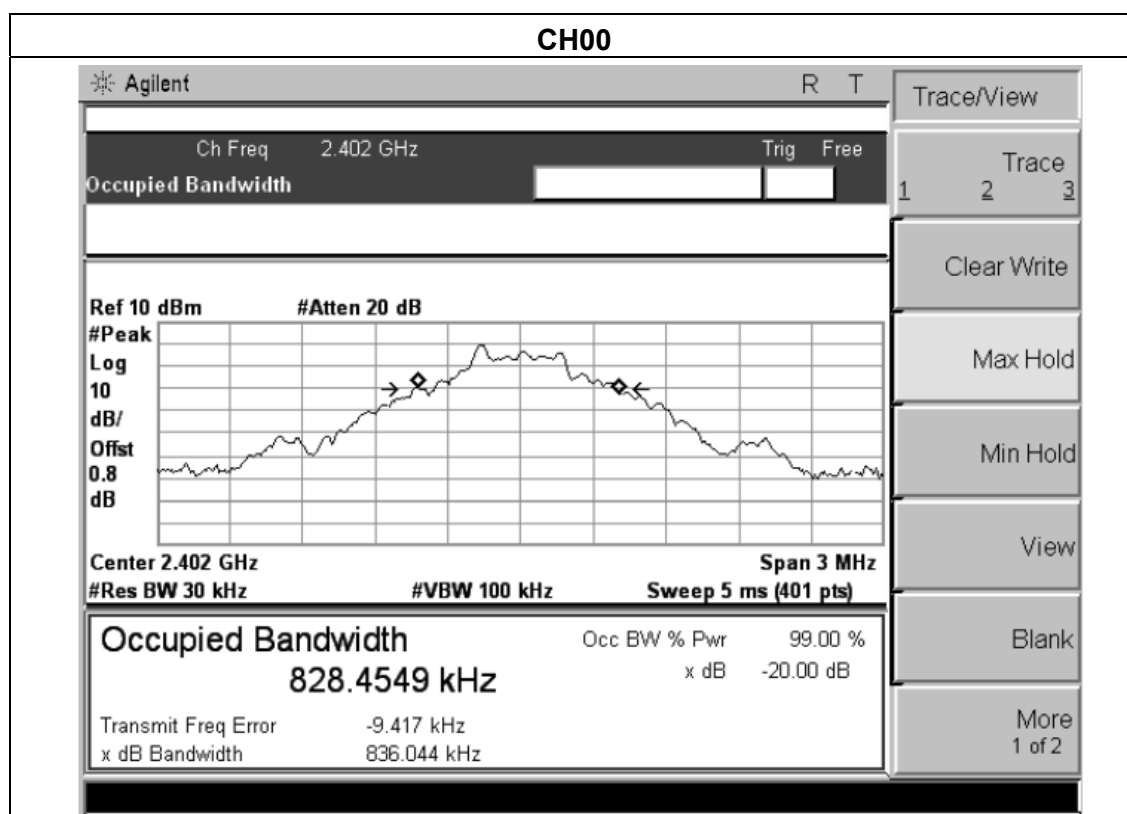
CH00

Agilent R T

Ch Freq 2.402 GHz Trig Free
Occupied Bandwidth

Ref 10 dBm #Atten 20 dB
#Peak
Log
10
dB/
Offst
0.8
dB

Center 2.402 GHz Span 3 MHz
#Res BW 30 kHz #VBW 100 kHz Sweep 5 ms (401 pts)

Occupied Bandwidth
828.4549 kHz
Occ BW % Pwr 99.00 %
x dB -20.00 dB

Transmit Freq Error -9.417 kHz
x dB Bandwidth 836.044 kHz

Trace/View

Trace
1 2 3

Clear Write

Max Hold

Min Hold

View

Blank

More
1 of 2